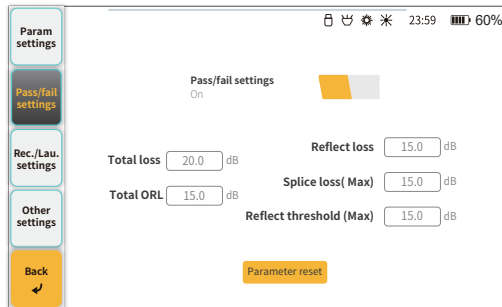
23:59 60%

Param settings

Pass/fail settings

Rec./Lau. settings

Other settings

Back

Pass/fail settings
On

Total loss 20.0 dB

Total ORL 15.0 dB

Reflect loss 15.0 dB

Splice loss( Max) 15.0 dB

Reflect threshold (Max) 15.0 dB

Parameter reset